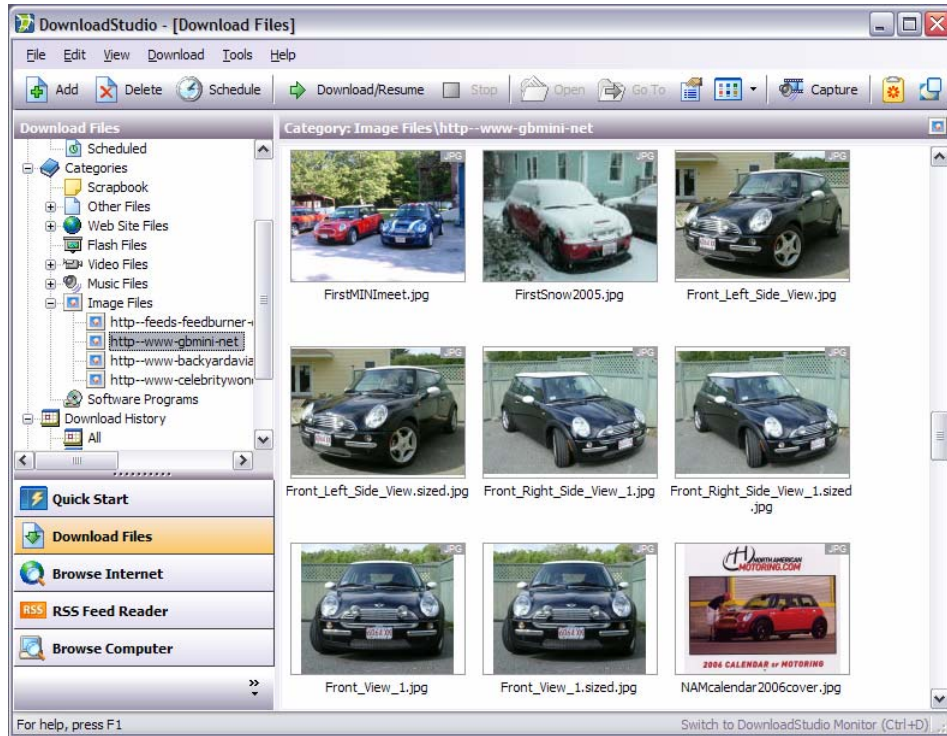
DownloadStudio - [Download Files]

File Edit View Download Tools Help

Add Delete Schedule Download/Resume Stop Open Go To Capture

Download Files

Scheduled
Categories
Scrapbook
Other Files
Web Site Files
Flash Files
Video Files
Music Files
Image Files
http--feeds-feedburner-
http--www-gbmini-net
http--www-backyardavia
http--www-celebritywon
Software Programs
Download History
All

Quick Start
Download Files
Browse Internet
RSS Feed Reader
Browse Computer

Category: Image Files\http--www-gbmini-net

JPG
FirstMINImeet.jpg
JPG
FirstSnow2005.jpg
JPG
Front_Left_Side_View.jpg
JPG
Front_Left_Side_View.sized.jpg
JPG
Front_Right_Side_View_1.jpg
JPG
Front_Right_Side_View_1.sized.jpg
JPG
Front_View_1.jpg
JPG
Front_View_1.sized.jpg
JPG
NORTH AMERICAN MOTORING.COM
2006 CALENDAR of MOTORING
NAMcalendar2006cover.jpg

For help, press F1
Switch to DownloadStudio Monitor (Ctrl+D)